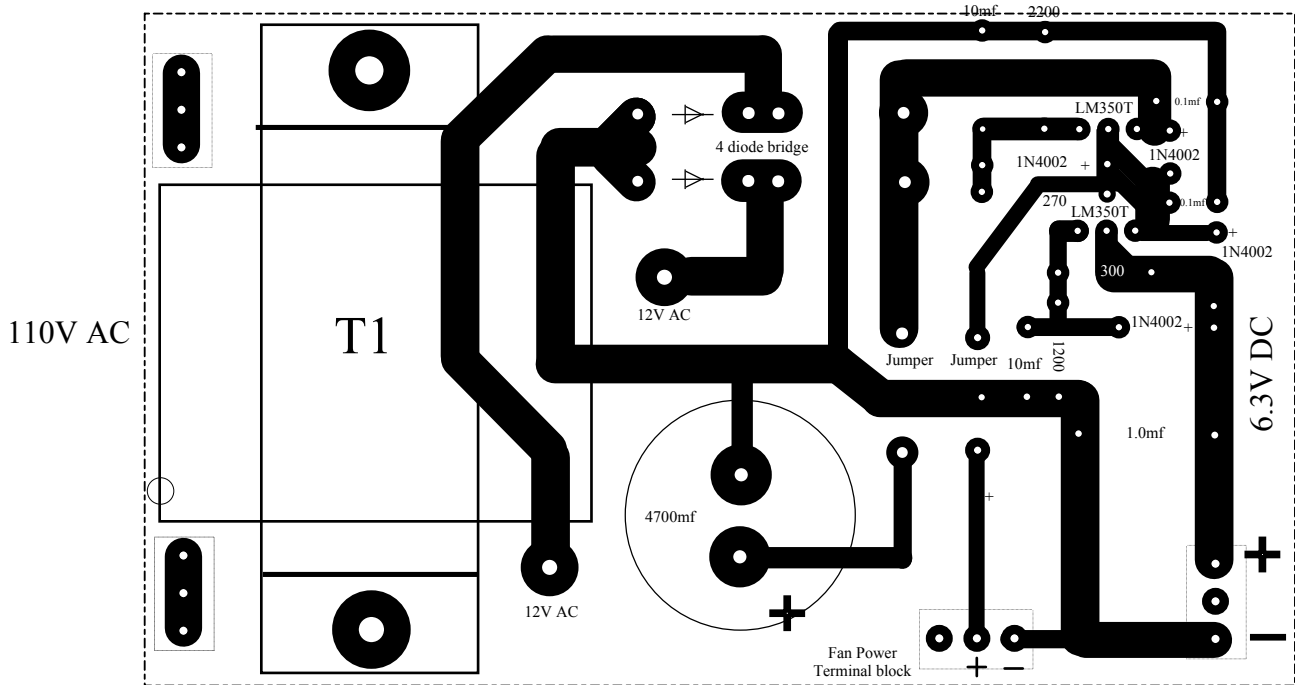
10mf 2200

LM350T
0.1mf
+
4 diode bridge
1N4002
1N4002
+
270
0.1mf
LM350T
+
1N4002
300

110V AC

T1

12V AC

Jumper
Jumper
10mf
1200
1N4002
+

6.3V DC

1.0mf

4700mf

+

12V AC

+

Fan Power
Terminal block

+ −

+

−